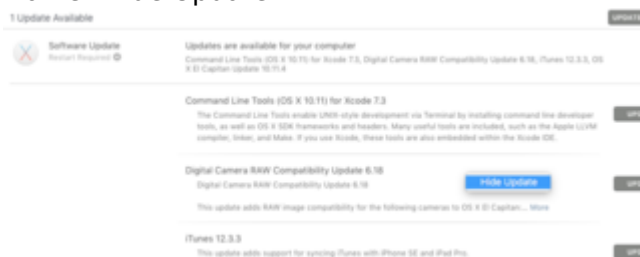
1 Update Available

UPDATE

Software Update
Restart Required

Updates are available for your computer
Command Line Tools (OS X 10.11) for Xcode 7.3, Digital Camera RAW Compatibility Update 6.18, iTunes 12.3.3, OS X El Capitan Update 10.11.4

Command Line Tools (OS X 10.11) for Xcode 7.3
The Command Line Tools enable UNIX-style development via Terminal by installing command line developer tools, as well as OS X SDK frameworks and headers. Many useful tools are included, such as the Apple LLVM compiler, linker, and Make. If you use Xcode, these tools are also embedded within the Xcode IDE.

UPD

Digital Camera RAW Compatibility Update 6.18
Digital Camera RAW Compatibility Update 6.18

Hide Update

UPD

This update adds RAW image compatibility for the following cameras to OS X El Capitan... More

iTunes 12.3.3
This update adds support for syncing iTunes with iPhone SE and iPad Pro.

UPD